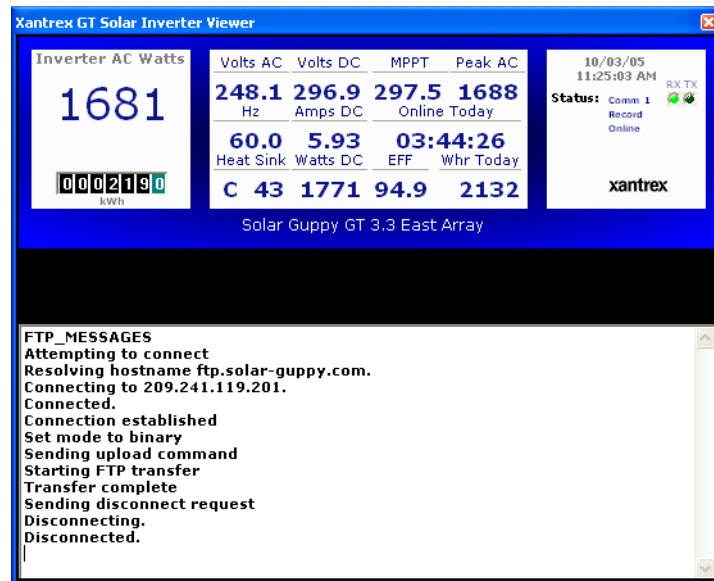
Xantrex GT Solar Inverter Viewer

Inverter AC Watts

1681

0002190
kWh

| Volts AC | Volts DC | MPPT | Peak AC |
|---|---|---|---|
| 248.1 | 296.9 | 297.5 | 1688 |
| Hz | Amps DC | Online Today | |
| 60.0 | 5.93 | 03:44:26 | |
| Heat Sink | Watts DC | EFF | Whr Today |
| C 43 | 1771 | 94.9 | 2132 |

10/03/05
11:25:03 AM
RX TX
Status: Comm 1
Record
Online

xantrex

Solar Guppy GT 3.3 East Array

FTP_MESSAGES
Attempting to connect
Resolving hostname ftp.solar-guppy.com.
Connecting to 209.241.119.201.
Connected.
Connection established
Set mode to binary
Sending upload command
Starting FTP transfer
Transfer complete
Sending disconnect request
Disconnecting.
Disconnected.